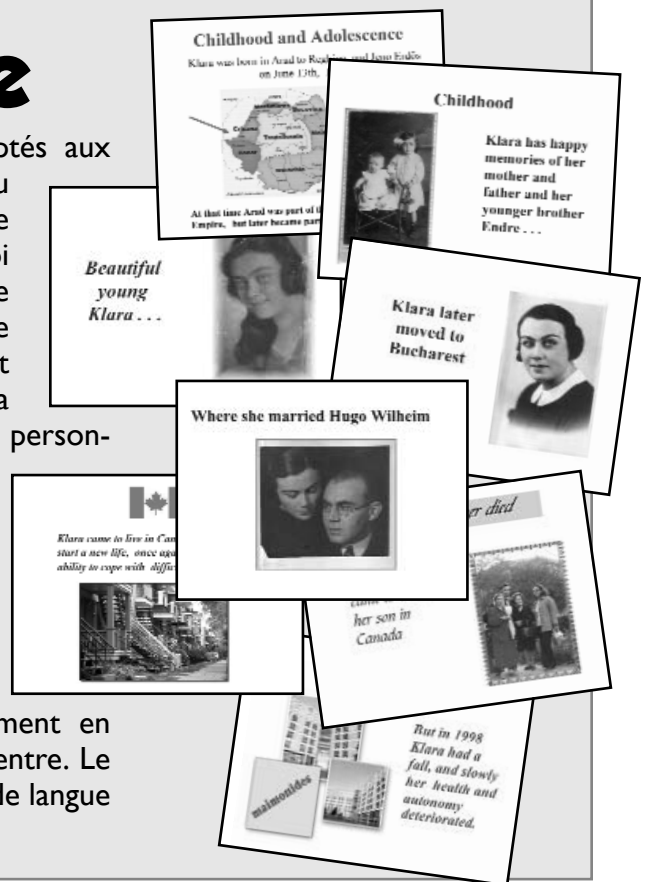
e

otés aux u e oi e e t a person-

ment en entre. Le le langue

Childhood and Adolescence

Klara was born in Arad to Reg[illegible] and Ja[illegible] Endre on June 13th, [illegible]

At that time Arad was part of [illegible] Empire, but later became par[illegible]

Childhood

Klara has happy memories of her mother and father and her younger brother Endre . . .

Beautiful young Klara . . .

Klara later moved to Bucharest

Where she married Hugo Wilheim

Klara came to live in Can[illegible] start a new life, once aga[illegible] ability to cope with diffic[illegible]

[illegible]er died

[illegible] her son in Canada

maimonides

But in 1998 Klara had a fall, and slowly her health and autonomy deteriorated.